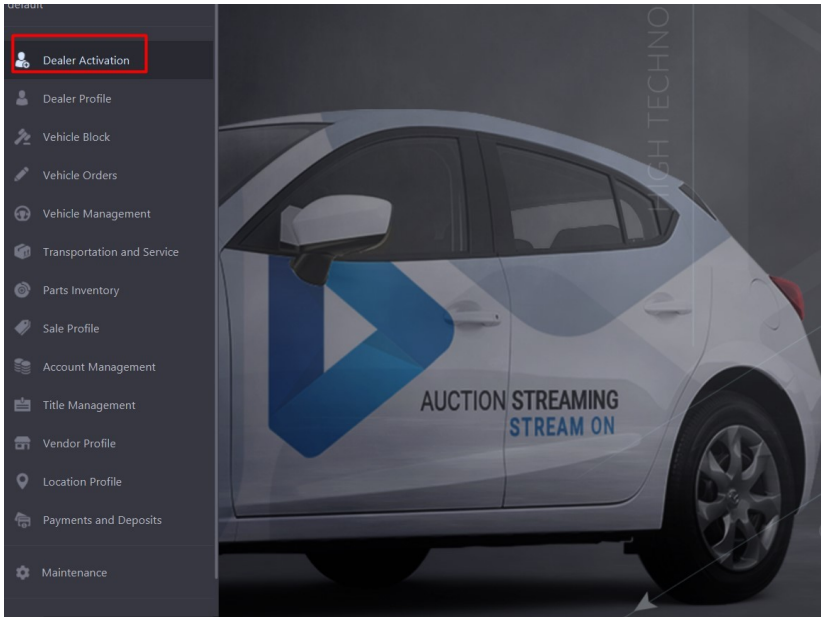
default

Dealer Activation

Dealer Profile

Vehicle Block

Vehicle Orders

Vehicle Management

Transportation and Service

Parts Inventory

Sale Profile

Account Management

Title Management

Vendor Profile

Location Profile

Payments and Deposits

Maintenance

HIGH TECHNO

AUCTION STREAMING
STREAM ON